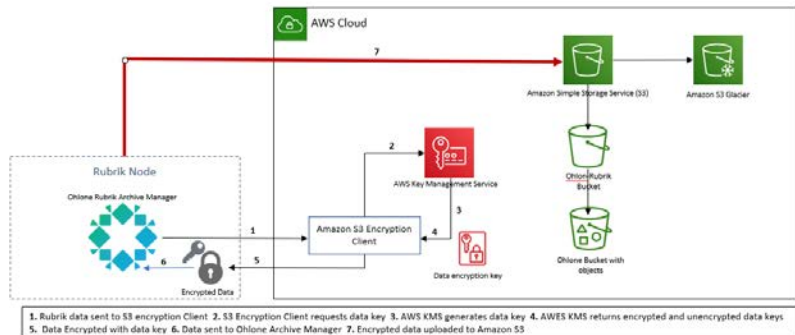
AWS Cloud

7

Amazon Simple Storage Service (S3)

Amazon S3 Glacier

Rubrik Node

Ohlone Rubrik Archive Manager

2

AWS Key Management Service

Ohlone Rubrik Bucket

3

1

Amazon S3 Encryption Client

4

6

5

Data encryption key

Ohlone Bucket with objects

Encrypted Data

1. Rubrik data sent to S3 encryption Client 2. S3 Encryption Client requests data key 3. AWS KMS generates data key 4. AWES KMS returns encrypted and unencrypted data keys 5. Data Encrypted with data key 6. Data sent to Ohlone Archive Manager 7. Encrypted data uploaded to Amazon S3